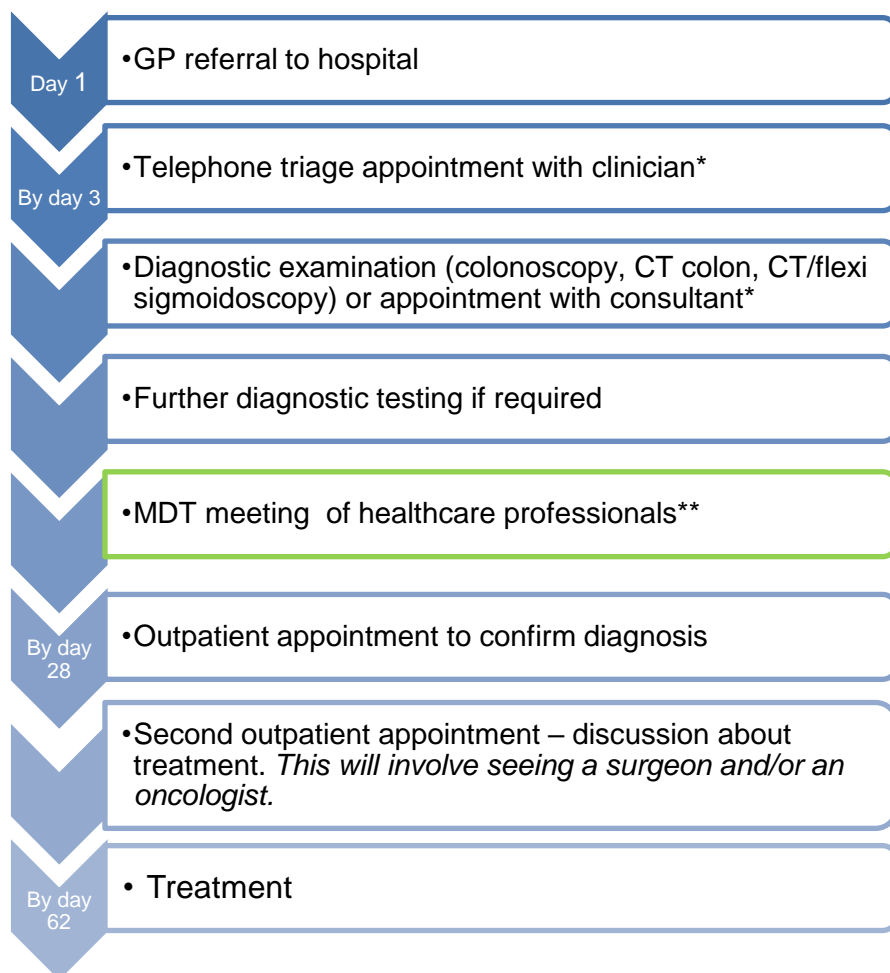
Day 1
•GP referral to hospital

By day 3
•Telephone triage appointment with clinician*

•Diagnostic examination (colonoscopy, CT colon, CT/flexi sigmoidoscopy) or appointment with consultant*

•Further diagnostic testing if required

•MDT meeting of healthcare professionals**

By day 28
•Outpatient appointment to confirm diagnosis

•Second outpatient appointment – discussion about treatment. *This will involve seeing a surgeon and/or an oncologist.*

By day 62
• Treatment